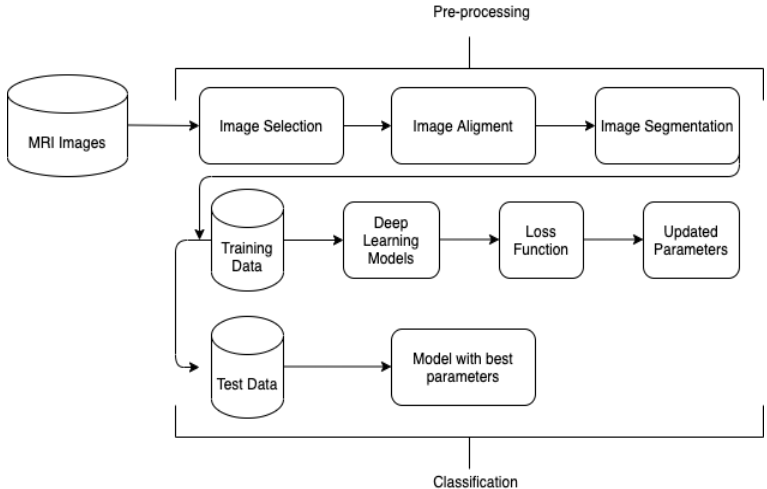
Pre-processing

MRI Images

Image Selection

Image Aligment

Image Segmentation

Training Data

Deep Learning Models

Loss Function

Updated Parameters

Test Data

Model with best parameters

Classification